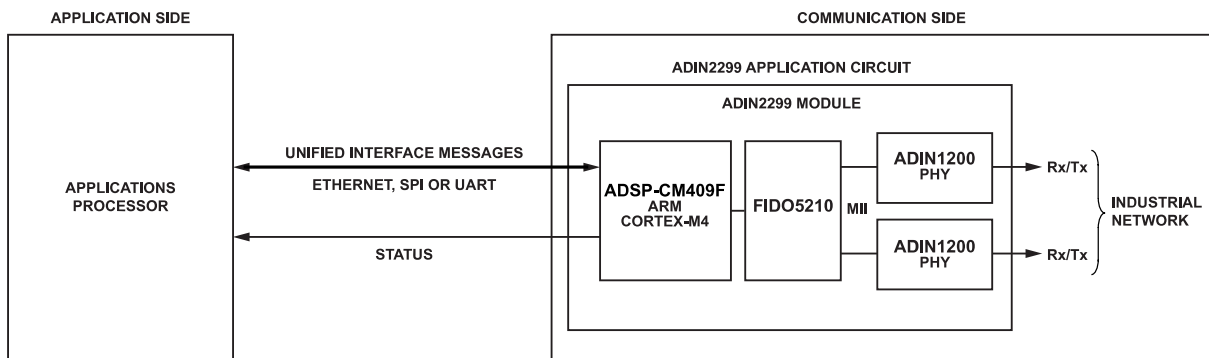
APPLICATION SIDE

COMMUNICATION SIDE

ADIN2299 APPLICATION CIRCUIT

ADIN2299 MODULE

APPLICATIONS PROCESSOR

UNIFIED INTERFACE MESSAGES

ETHERNET, SPI OR UART

STATUS

ADSP-CM409F
ARM
CORTEX-M4

FIDO5210

MII

ADIN1200
PHY

ADIN1200
PHY

Rx/Tx

Rx/Tx

INDUSTRIAL NETWORK